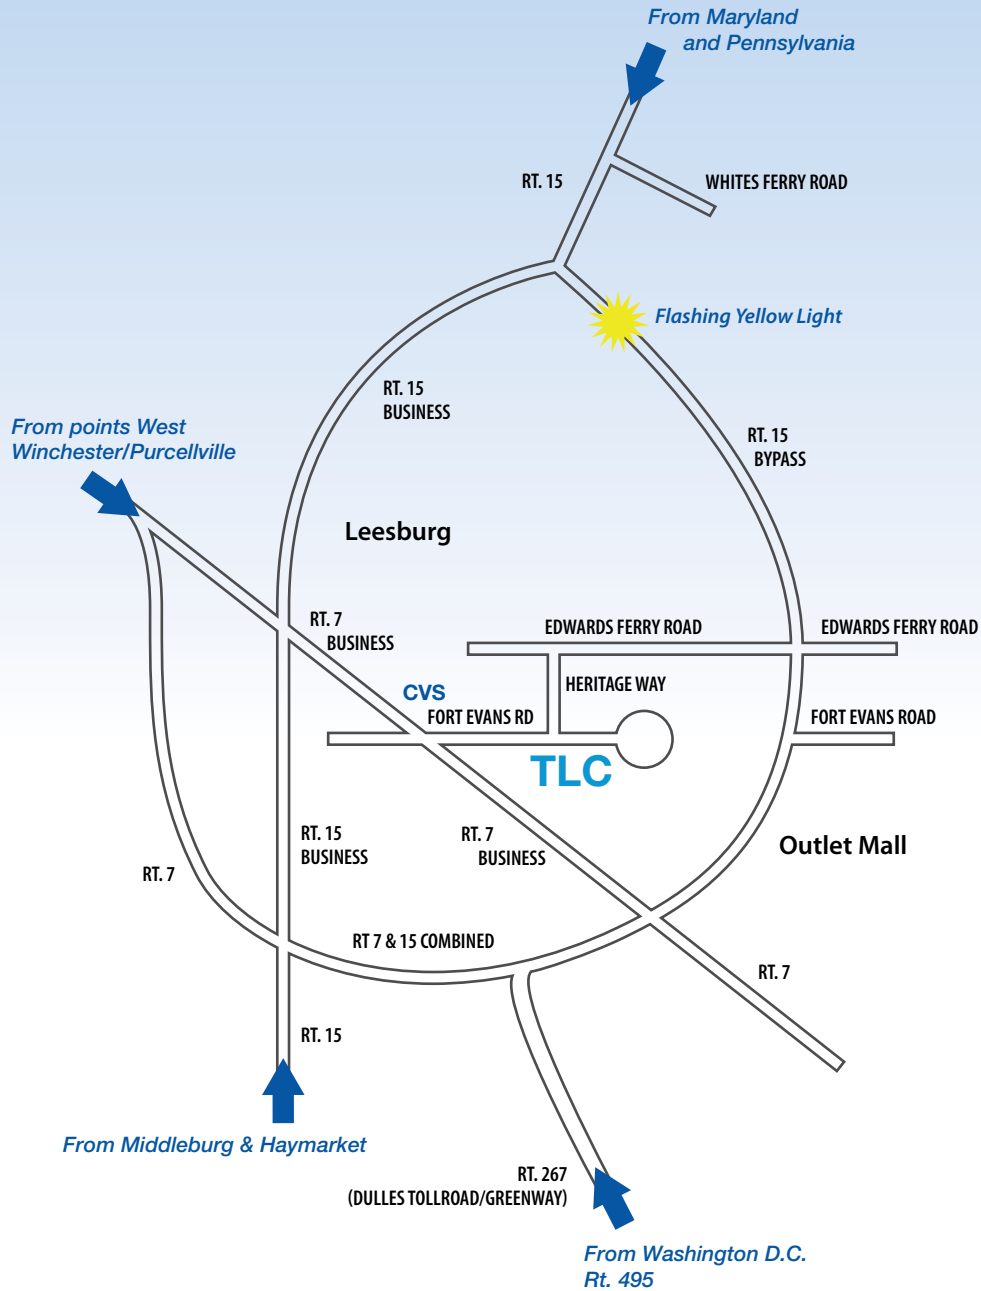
From Maryland
and Pennsylvania

RT. 15

WHITES FERRY ROAD

Flashing Yellow Light

RT. 15
BUSINESS

RT. 15
BYPASS

From points West
Winchester/Purcellville

Leesburg

RT. 7
BUSINESS

EDWARDS FERRY ROAD

EDWARDS FERRY ROAD

CVS

HERITAGE WAY

FORT EVANS RD

FORT EVANS ROAD

TLC

RT. 15
BUSINESS

RT. 7
BUSINESS

Outlet Mall

RT. 7

RT 7 & 15 COMBINED

RT. 7

RT. 15

From Middleburg & Haymarket

RT. 267
(DULLES TOLLROAD/GREENWAY)

From Washington D.C.
Rt. 495